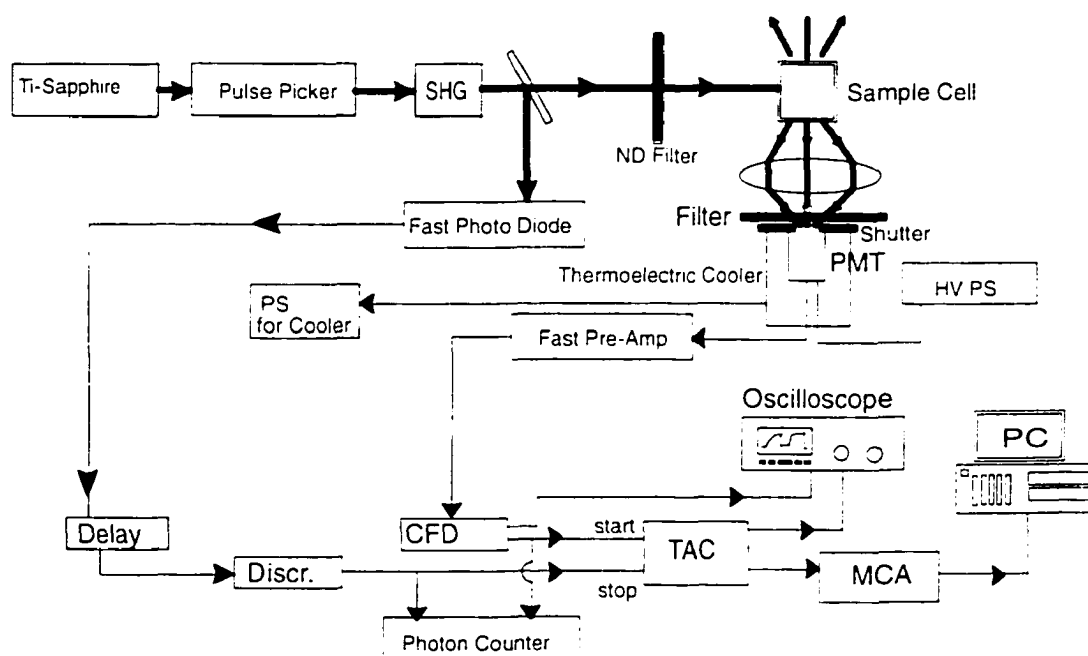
Ti-Sapphire
Pulse Picker
SHG
ND Filter
Sample Cell
Fast Photo Diode
Filter
Shutter
PMT
Thermoelectric Cooler
HV PS
PS for Cooler
Fast Pre-Amp
Oscilloscope
PC
Delay
CFD
start
TAC
Discr.
stop
MCA
Photon Counter